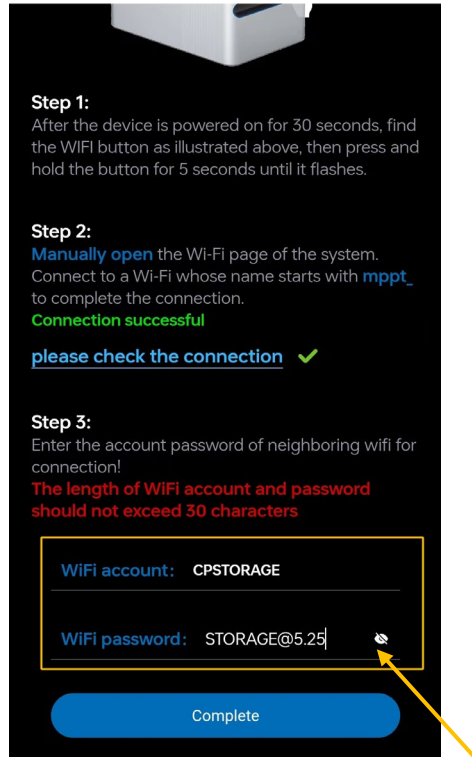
Step 1:
After the device is powered on for 30 seconds, find the WIFI button as illustrated above, then press and hold the button for 5 seconds until it flashes.

Step 2:
Manually open the Wi-Fi page of the system. Connect to a Wi-Fi whose name starts with mppt_ to complete the connection.
Connection successful

please check the connection

Step 3:
Enter the account password of neighboring wifi for connection!
The length of WiFi account and password should not exceed 30 characters

WiFi account: CPSTORAGE

WiFi password: STORAGE@5.25

Complete